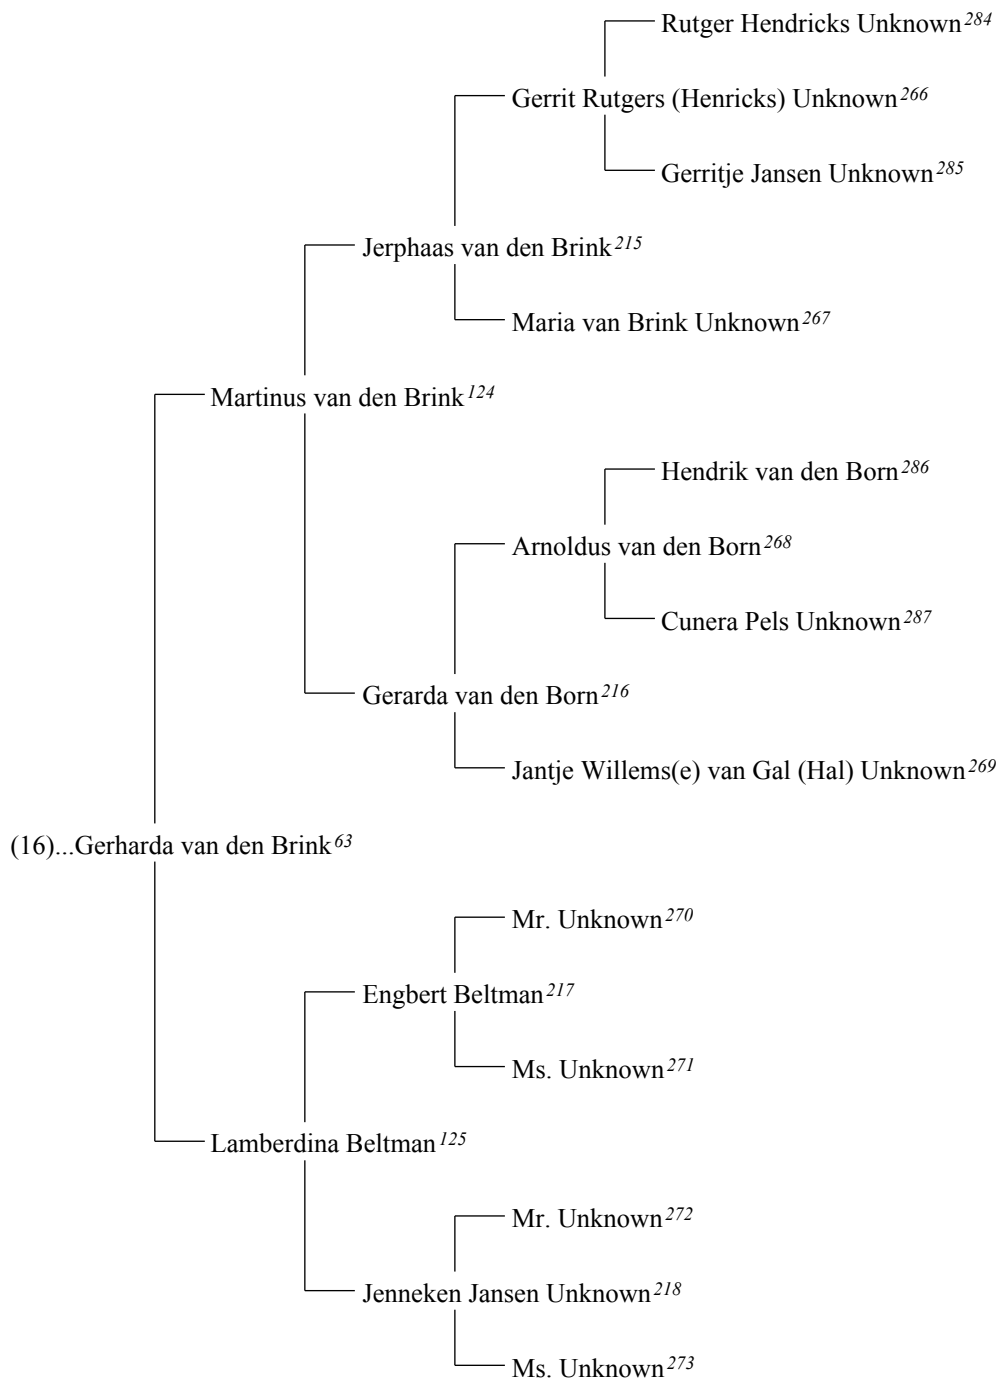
Rutger Hendricks Unknown$^{284}$

Gerrit Rutgers (Henricks) Unknown$^{266}$

Gerritje Jansen Unknown$^{285}$

Jerphaas van den Brink$^{215}$

Maria van Brink Unknown$^{267}$

Martinus van den Brink$^{124}$

Hendrik van den Born$^{286}$

Arnoldus van den Born$^{268}$

Cunera Pels Unknown$^{287}$

Gerarda van den Born$^{216}$

Jantje Willems(e) van Gal (Hal) Unknown$^{269}$

(16)...Gerharda van den Brink$^{63}$

Mr. Unknown$^{270}$

Engbert Beltman$^{217}$

Ms. Unknown$^{271}$

Lamberdina Beltman$^{125}$

Mr. Unknown$^{272}$

Jenneken Jansen Unknown$^{218}$

Ms. Unknown$^{273}$